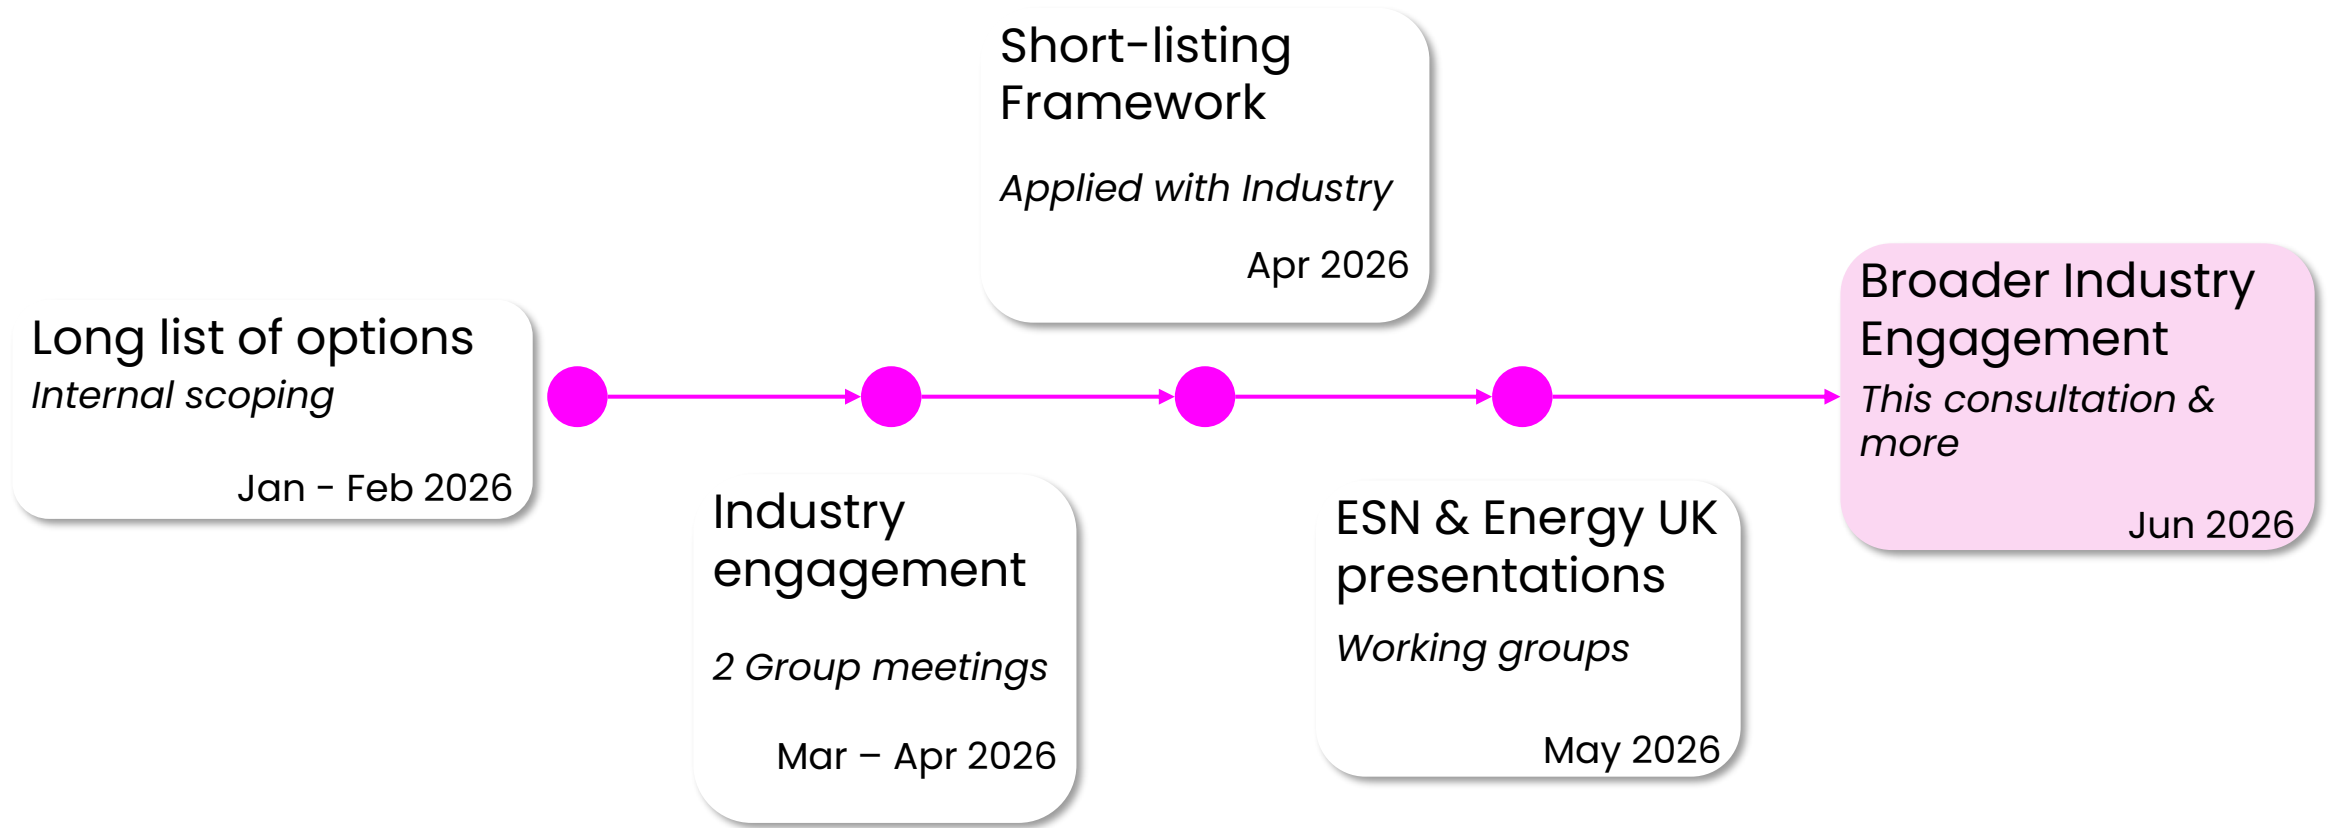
Long list of options
Internal scoping
Jan - Feb 2026

Industry engagement
2 Group meetings
Mar – Apr 2026

Short-listing Framework
Applied with Industry
Apr 2026

ESN & Energy UK presentations
Working groups
May 2026

Broader Industry Engagement
This consultation & more
Jun 2026